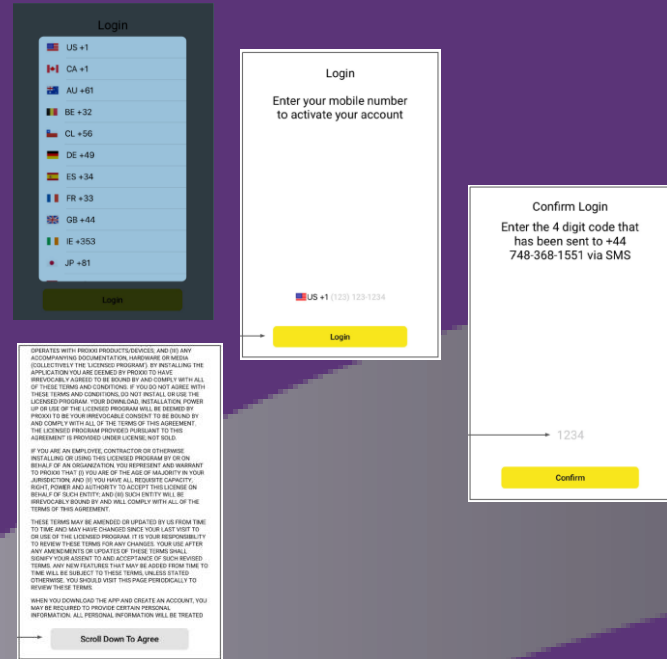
Login

US +1
CA +1
AU +61
BE +32
CL +56
DE +49
ES +34
FR +33
GB +44
IE +353
JP +81

Login

Login

Enter your mobile number to activate your account

US +1 (123) 123-1234

Login

Confirm Login

Enter the 4 digit code that has been sent to +44 748-368-1551 via SMS

1234

Confirm

OPERATES WITH PROXXI PRODUCTS/DEVICES; AND (III) ANY ACCOMPANYING DOCUMENTATION, HARDWARE OR MEDIA (COLLECTIVELY THE "LICENSED PROGRAM") BY INSTALLING THE APPLICATION YOU ARE DEEMED BY PROXXI TO HAVE IRREVOCABLY AGREED TO BE BOUND BY AND COMPLY WITH ALL OF THESE TERMS AND CONDITIONS. IF YOU DO NOT AGREE WITH THESE TERMS AND CONDITIONS, DO NOT INSTALL OR USE THE LICENSED PROGRAM. YOUR DOWNLOAD, INSTALLATION, POWER UP OR USE OF THE LICENSED PROGRAM WILL BE DEEMED BY PROXXI TO BE YOUR IRREVOCABLE CONSENT TO BE BOUND BY AND COMPLY WITH ALL OF THE TERMS OF THIS AGREEMENT. THE LICENSED PROGRAM PROVIDED PURSUANT TO THIS AGREEMENT IS PROVIDED UNDER LICENSE, NOT SOLD.

IF YOU ARE AN EMPLOYEE, CONTRACTOR OR OTHERWISE INSTALLING OR USING THIS LICENSED PROGRAM BY OR ON BEHALF OF AN ORGANIZATION, YOU REPRESENT AND WARRANT TO PROXXI THAT (I) YOU ARE OF THE AGE OF MAJORITY IN YOUR JURISDICTION; AND (II) YOU HAVE ALL REQUISITE CAPACITY, RIGHT, POWER AND AUTHORITY TO ACCEPT THIS LICENSE ON BEHALF OF SUCH ENTITY; AND (III) SUCH ENTITY WILL BE IRREVOCABLY BOUND BY AND WILL COMPLY WITH ALL OF THE TERMS OF THIS AGREEMENT.

THESE TERMS MAY BE AMENDED OR UPDATED BY US FROM TIME TO TIME AND MAY HAVE CHANGED SINCE YOUR LAST VISIT TO OR USE OF THE LICENSED PROGRAM. IT IS YOUR RESPONSIBILITY TO REVIEW THESE TERMS FOR ANY CHANGES. YOUR USE AFTER ANY AMENDMENTS OR UPDATES OF THESE TERMS SHALL SIGNIFY YOUR ASSENT TO AND ACCEPTANCE OF SUCH REVISED TERMS. ANY NEW FEATURES THAT MAY BE ADDED FROM TIME TO TIME WILL BE SUBJECT TO THESE TERMS, UNLESS STATED OTHERWISE. YOU SHOULD VISIT THIS PAGE PERIODICALLY TO REVIEW THESE TERMS.

WHEN YOU DOWNLOAD THE APP AND CREATE AN ACCOUNT, YOU MAY BE REQUIRED TO PROVIDE CERTAIN PERSONAL INFORMATION. ALL PERSONAL INFORMATION WILL BE TREATED

Scroll Down To Agree